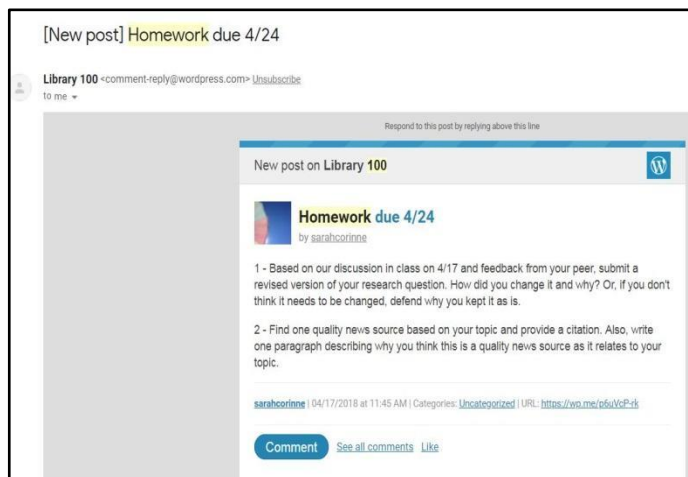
[New post] Homework due 4/24

Library 100 <comment-reply@wordpress.com> Unsubscribe
to me

Respond to this post by replying above this line

New post on Library 100

Homework due 4/24
by sarahcorinne

1 - Based on our discussion in class on 4/17 and feedback from your peer, submit a revised version of your research question. How did you change it and why? Or, if you don't think it needs to be changed, defend why you kept it as is.

2 - Find one quality news source based on your topic and provide a citation. Also, write one paragraph describing why you think this is a quality news source as it relates to your topic.

sarahcorinne | 04/17/2018 at 11:45 AM | Categories: Uncategorized | URL: https://wp.me/p6uVcP-rk

Comment See all comments Like